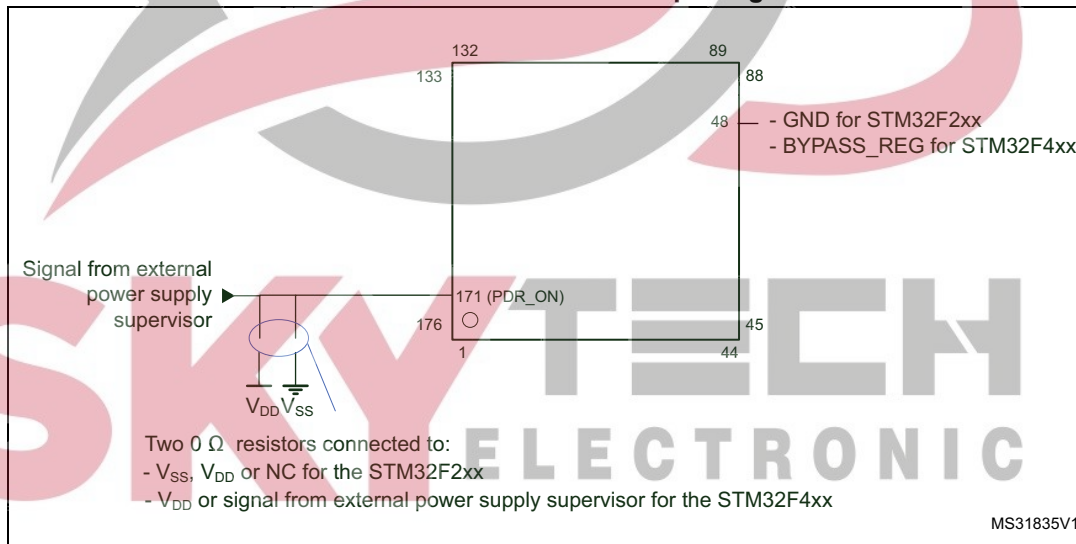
132
89
133
88
48
- GND for STM32F2xx
- BYPASS_REG for STM32F4xx

Signal from external power supply supervisor

171 (PDR_ON)
176
45
1
44

$V_{DD}$ $V_{SS}$

SKY TECH ELECTRONIC

Two 0 Ω resistors connected to:
- $V_{SS}$, $V_{DD}$ or NC for the STM32F2xx
- $V_{DD}$ or signal from external power supply supervisor for the STM32F4xx

MS31835V1